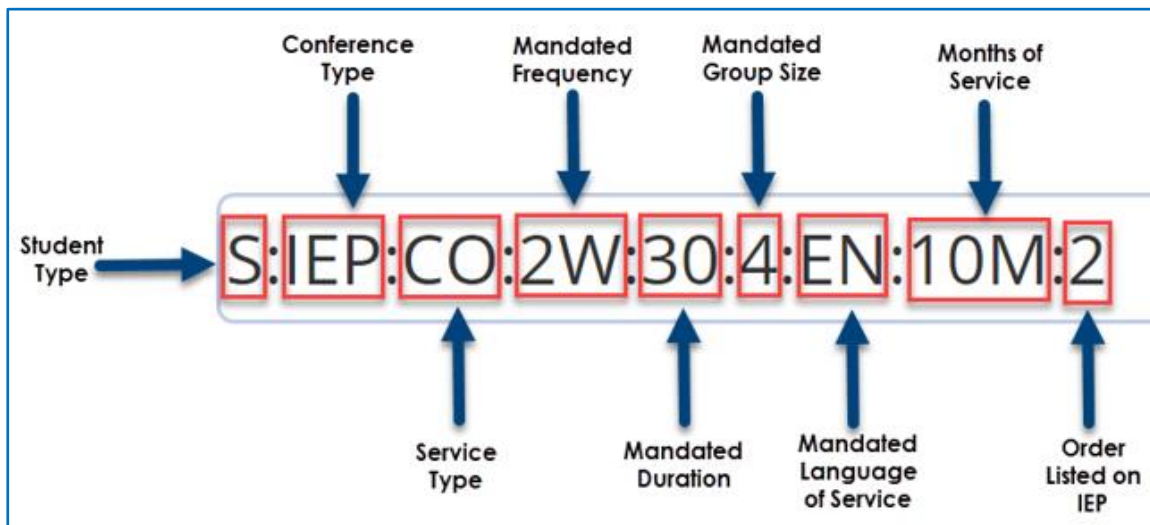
Conference Type

Mandated Frequency

Mandated Group Size

Months of Service

Student Type

S:IEP:CO:2W:30:4:EN:10M:2

Service Type

Mandated Duration

Mandated Language of Service

Order Listed on IEP